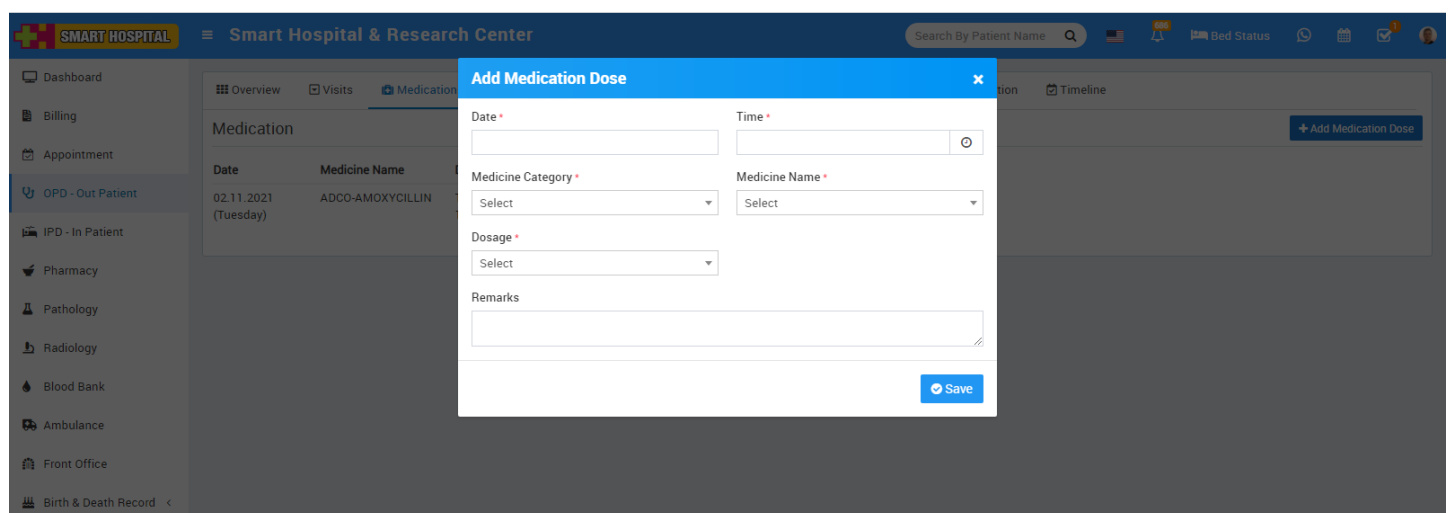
SMART HOSPITAL

Smart Hospital & Research Center

Search By Patient Name

686

Bed Status

1

Dashboard
Billing
Appointment
OPD - Out Patient
IPD - In Patient
Pharmacy
Pathology
Radiology
Blood Bank
Ambulance
Front Office
Birth & Death Record

Overview
Visits
Medication
tion
Timeline

Medication

Add Medication Dose

| Date | Medicine Name |
|---|---|
| 02.11.2021 (Tuesday) | ADCO-AMOXYCILLIN |

Add Medication Dose

Date *

Time *

Medicine Category *

Select

Medicine Name *

Select

Dosage *

Select

Remarks

Save